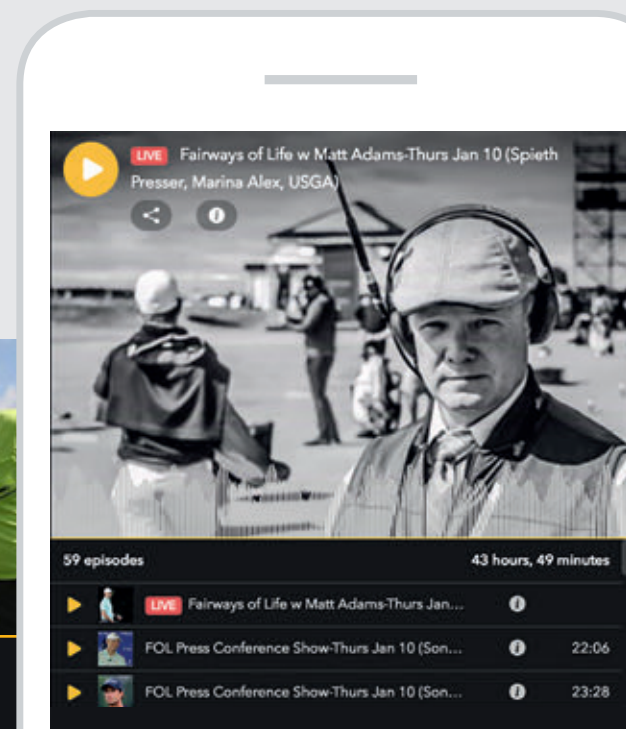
LIVE Fairways of Life w Matt Adams-Thurs Jan 10 (Spieth Presser, Marina Alex, USGA)

59 episodes

43 hours, 49 minutes

LIVE Fairways of Life w Matt Adams-Thurs Jan...

FOL Press Conference Show-Thurs Jan 10 (Son... 22:06

FOL Press Conference Show-Thurs Jan 10 (Son... 23:28